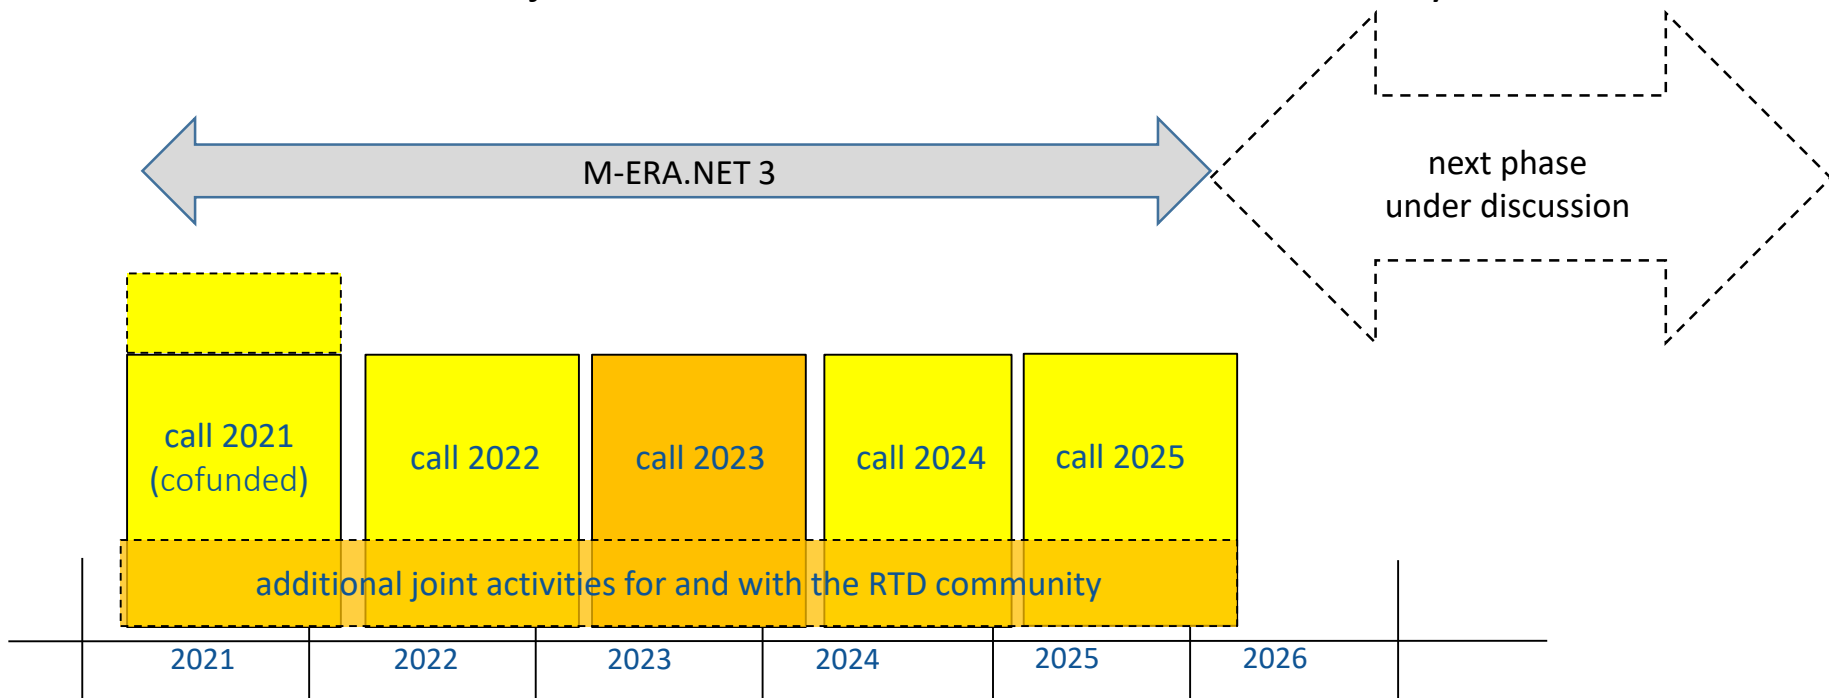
M-ERA.NET 3

next phase
under discussion

call 2021
(cofunded)

call 2022

call 2023

call 2024

call 2025

additional joint activities for and with the RTD community

2021

2022

2023

2024

2025

2026